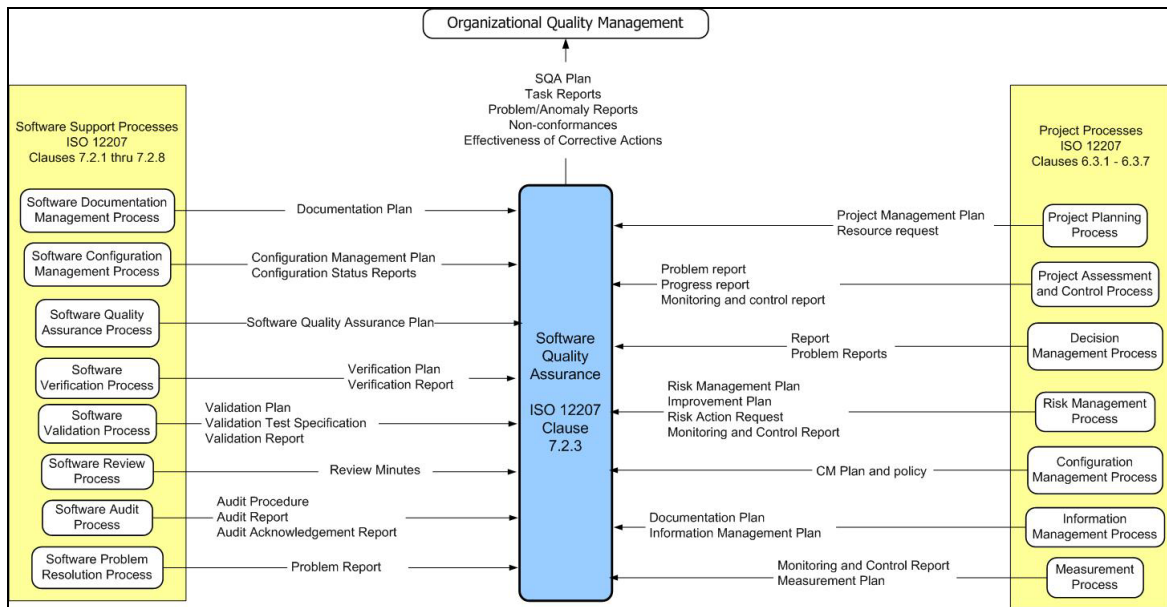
Organizational Quality Management

SQA Plan
Task Reports
Problem/Anomaly Reports
Non-conformances
Effectiveness of Corrective Actions

Software Support Processes
ISO 12207
Clauses 7.2.1 thru 7.2.8

Software Documentation Management Process

Documentation Plan

Software Configuration Management Process

Configuration Management Plan
Configuration Status Reports

Software Quality Assurance Process

Software Quality Assurance Plan

Software Verification Process

Verification Plan
Verification Report

Software Validation Process

Validation Plan
Validation Test Specification
Validation Report

Software Review Process

Review Minutes

Software Audit Process

Audit Procedure
Audit Report
Audit Acknowledgement Report

Software Problem Resolution Process

Problem Report

Software Quality Assurance

ISO 12207 Clause 7.2.3

Project Processes
ISO 12207
Clauses 6.3.1 - 6.3.7

Project Management Plan
Resource request

Project Planning Process

Problem report
Progress report
Monitoring and control report

Project Assessment and Control Process

Report
Problem Reports

Decision Management Process

Risk Management Plan
Improvement Plan
Risk Action Request
Monitoring and Control Report

Risk Management Process

CM Plan and policy

Configuration Management Process

Documentation Plan
Information Management Plan

Information Management Process

Monitoring and Control Report
Measurement Plan

Measurement Process